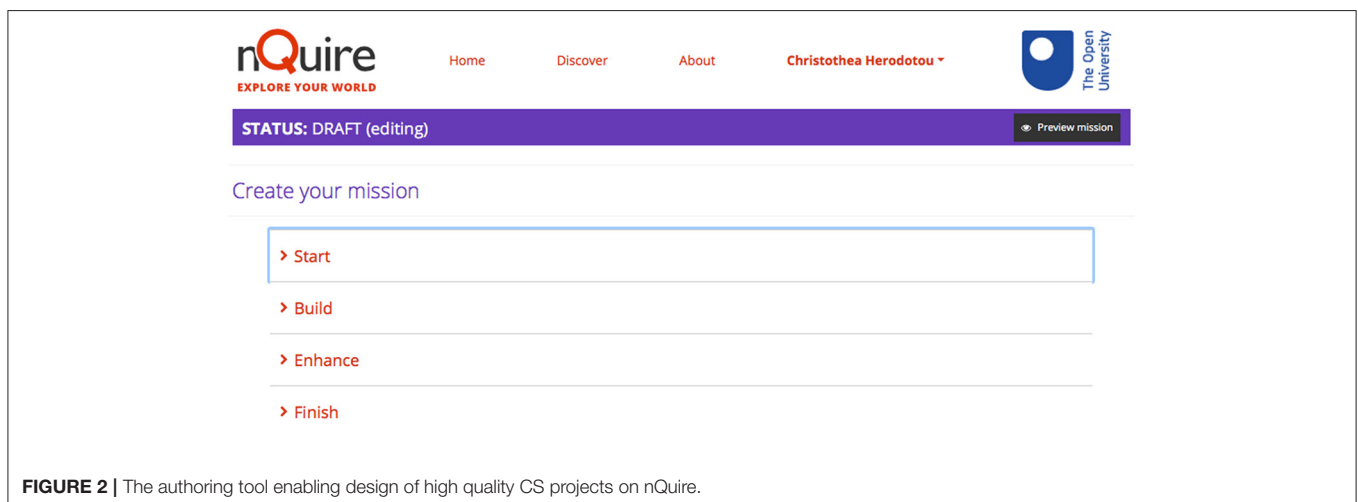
nQuire
EXPLORE YOUR WORLD

Home Discover About Christothea Herodotou

The Open University

STATUS: DRAFT (editing)

Preview mission

Create your mission

› Start

› Build

› Enhance

› Finish

FIGURE 2 | The authoring tool enabling design of high quality CS projects on nQuire.